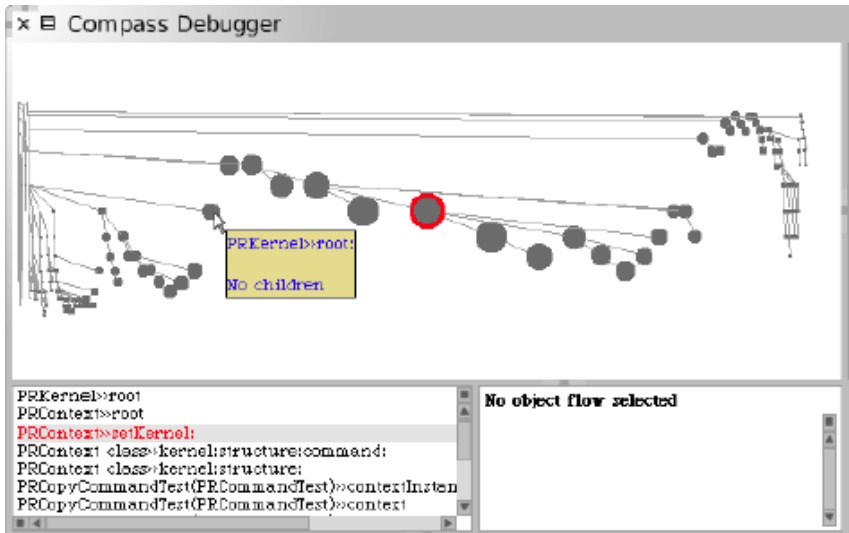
Compass Debugger

PRKernel>>root:

No children

PRKernel>>root
PRContext>>root
PRContext>>setKernel:
PRContext class>>kernel:structure:command:
PRContext class>>kernel:structure:
PRCopyCommandTest(PRCommandTest)>>contextInsten
PRCopyCommandTest(PRCommandTest)>>context

No object flow selected